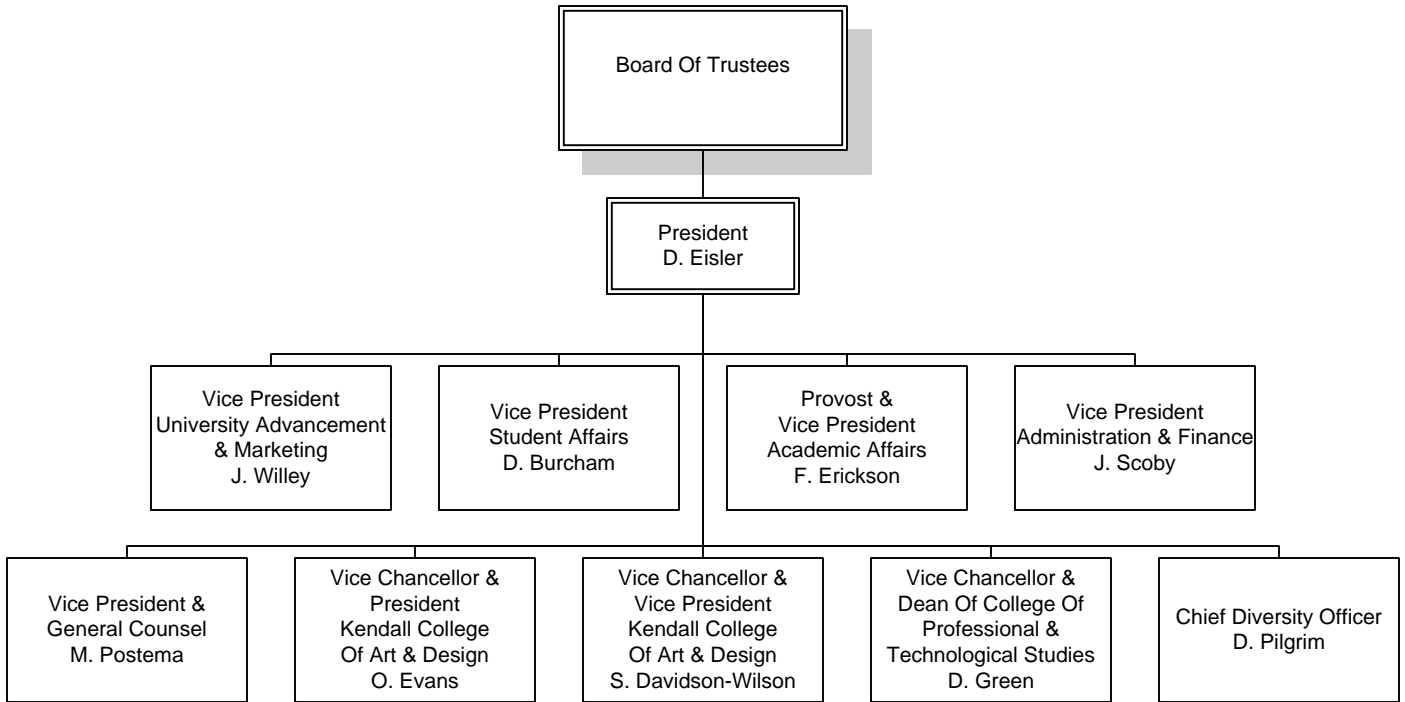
Board Of Trustees

President
D. Eisler

Vice President
University Advancement
& Marketing
J. Willey

Vice President
Student Affairs
D. Burcham

Provost &
Vice President
Academic Affairs
F. Erickson

Vice President
Administration & Finance
J. Scoby

Vice President &
General Counsel
M. Postema

Vice Chancellor &
President
Kendall College
Of Art & Design
O. Evans

Vice Chancellor &
Vice President
Kendall College
Of Art & Design
S. Davidson-Wilson

Vice Chancellor &
Dean Of College Of
Professional &
Technological Studies
D. Green

Chief Diversity Officer
D. Pilgrim